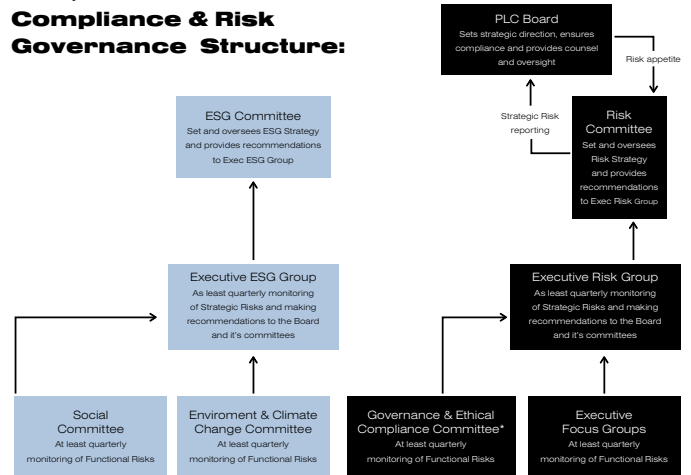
Compliance & Risk Governance Structure:

PLC Board
Sets strategic direction, ensures compliance and provides counsel and oversight

Risk appetite

Strategic Risk reporting

Risk Committee
Set and oversees Risk Strategy and provides recommendations to Exec Risk Group

ESG Committee
Set and oversees ESG Strategy and provides recommendations to Exec ESG Group

Executive ESG Group
As least quarterly monitoring of Strategic Risks and making recommendations to the Board and it's committees

Executive Risk Group
As least quarterly monitoring of Strategic Risks and making recommendations to the Board and it's committees

Social Committee
At least quarterly monitoring of Functional Risks

Enviroment & Climate Change Committee
At least quarterly monitoring of Functional Risks

Governance & Ethical Compliance Committee*
At least quarterly monitoring of Functional Risks

Executive Focus Groups
At least quarterly monitoring of Functional Risks